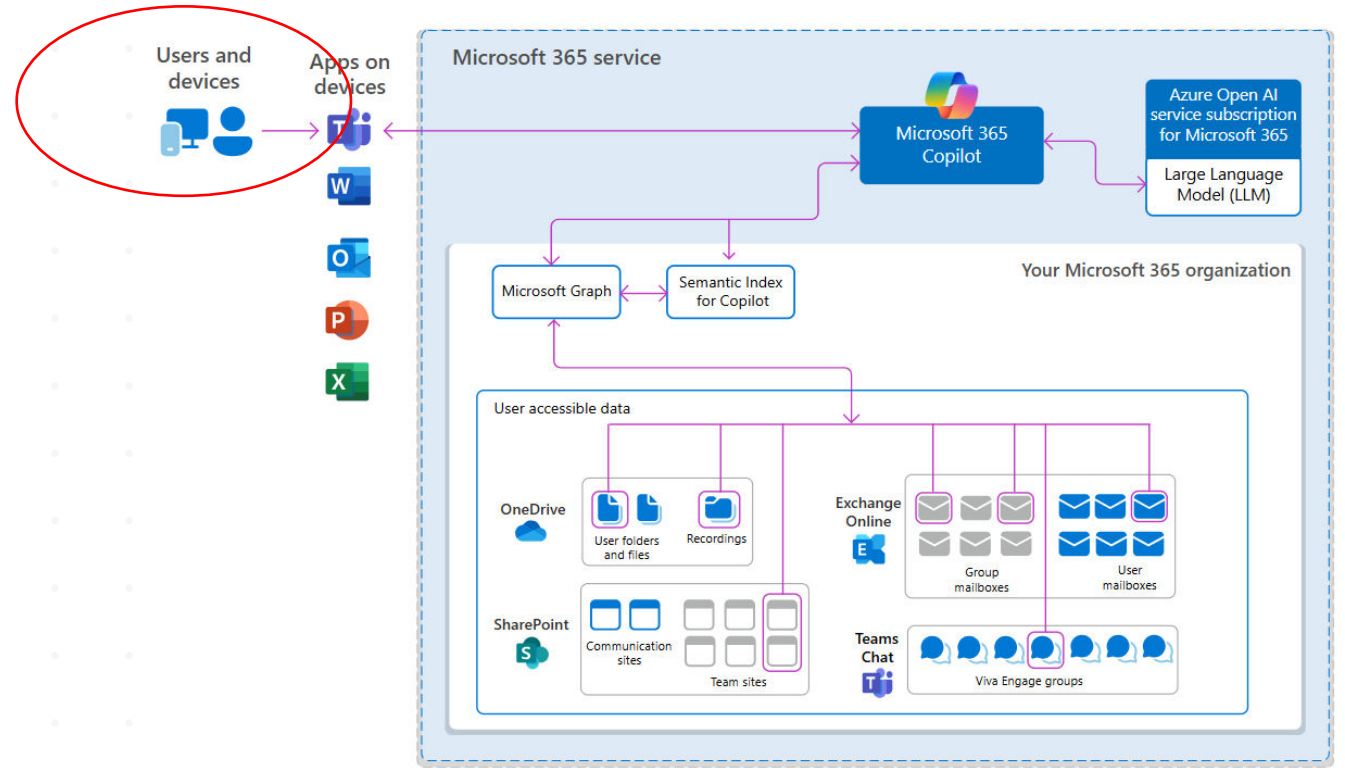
Users and devices

Apps on devices

Microsoft 365 service

Microsoft 365 Copilot

Azure Open AI service subscription for Microsoft 365

Large Language Model (LLM)

Your Microsoft 365 organization

Microsoft Graph

Semantic Index for Copilot

User accessible data

OneDrive

User folders and files

Recordings

Exchange Online

Group mailboxes

User mailboxes

SharePoint

Communication sites

Team sites

Teams Chat

Viva Engage groups